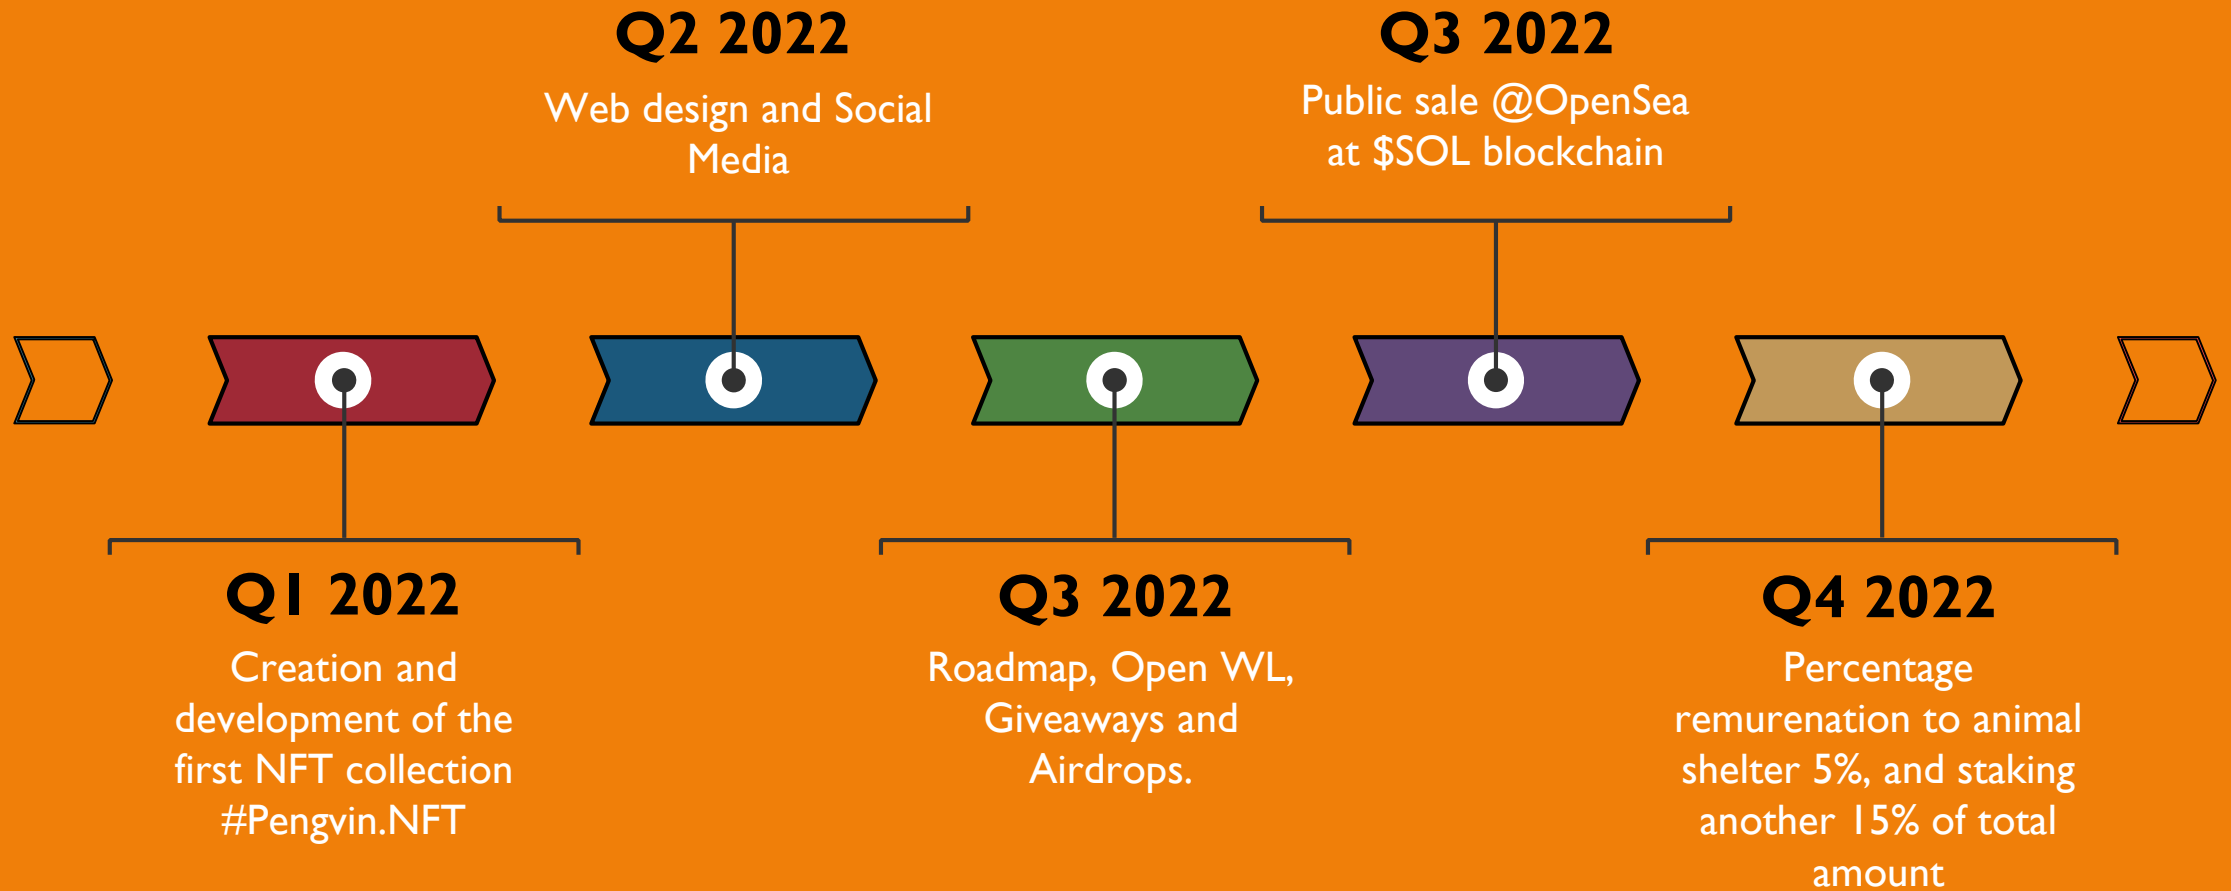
Q2 2022
Web design and Social Media

Q3 2022
Public sale @OpenSea at $SOL blockchain

Q1 2022
Creation and development of the first NFT collection #Pengvin.NFT

Q3 2022
Roadmap, Open WL, Giveaways and Airdrops.

Q4 2022
Percentage remurenation to animal shelter 5%, and staking another 15% of total amount